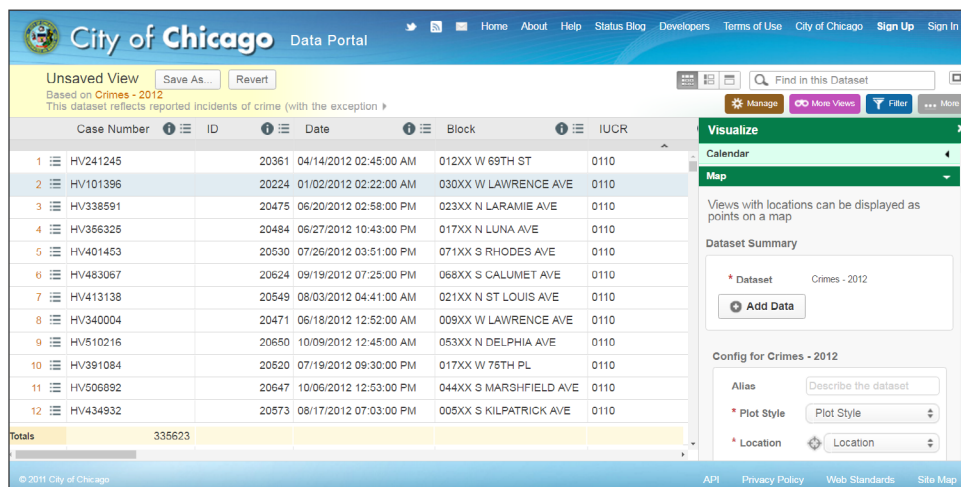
City of Chicago Data Portal

Home About Help Status Blog Developers Terms of Use City of Chicago Sign Up Sign In

Unsaved View Save As... Revert

Based on Crimes - 2012

This dataset reflects reported incidents of crime (with the exception

Find in this Dataset

Manage More Views Filter More

| | Case Number | ID | Date | Block | IUCR |
|---|---|---|---|---|---|
| 1 | HV241245 | 20361 | 04/14/2012 02:45:00 AM | 012XX W 69TH ST | 0110 |
| 2 | HV101396 | 20224 | 01/02/2012 02:22:00 AM | 030XX W LAWRENCE AVE | 0110 |
| 3 | HV338591 | 20475 | 06/20/2012 02:58:00 PM | 023XX N LARAMIE AVE | 0110 |
| 4 | HV356325 | 20484 | 06/27/2012 10:43:00 PM | 017XX N LUNA AVE | 0110 |
| 5 | HV401453 | 20530 | 07/26/2012 03:51:00 PM | 071XX S RHODES AVE | 0110 |
| 6 | HV483067 | 20624 | 09/19/2012 07:25:00 PM | 068XX S CALUMET AVE | 0110 |
| 7 | HV413138 | 20549 | 08/03/2012 04:41:00 AM | 021XX N ST LOUIS AVE | 0110 |
| 8 | HV340004 | 20471 | 06/18/2012 12:52:00 AM | 009XX W LAWRENCE AVE | 0110 |
| 9 | HV510216 | 20650 | 10/09/2012 12:45:00 AM | 053XX N DELPHIA AVE | 0110 |
| 10 | HV391084 | 20520 | 07/19/2012 09:30:00 PM | 017XX W 75TH PL | 0110 |
| 11 | HV506892 | 20647 | 10/06/2012 12:53:00 PM | 044XX S MARSHFIELD AVE | 0110 |
| 12 | HV434932 | 20573 | 08/17/2012 07:03:00 PM | 005XX S KILPATRICK AVE | 0110 |
| Totals | 335623 | | | | |

Visualize

Calendar

Map

Views with locations can be displayed as points on a map

Dataset Summary

* Dataset Crimes - 2012

Add Data

Config for Crimes - 2012

Alias Describe the dataset

* Plot Style Plot Style

* Location Location

© 2011 City of Chicago

API Privacy Policy Web Standards Site Map